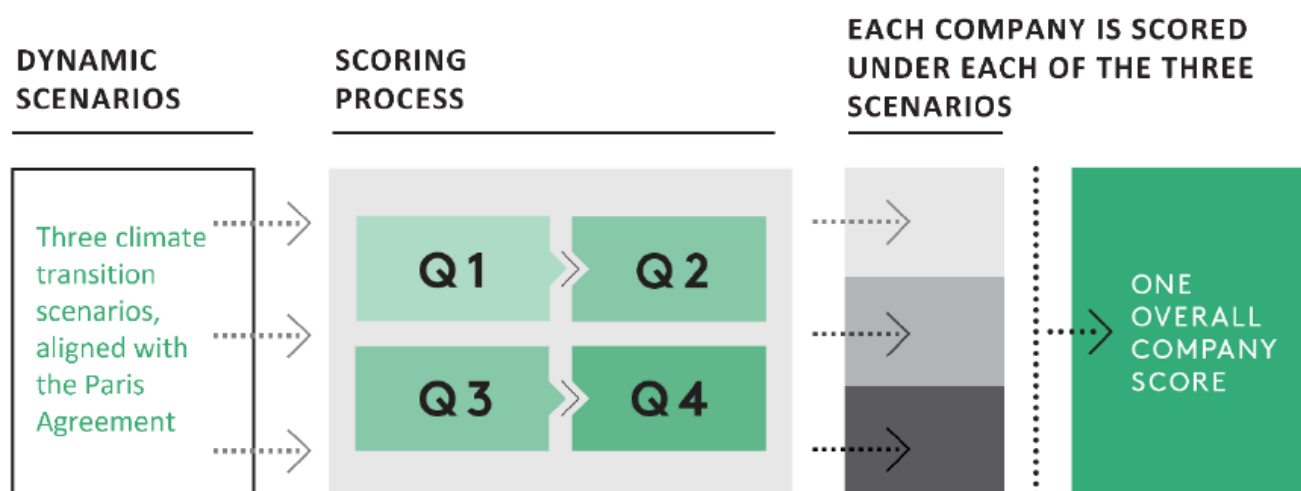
DYNAMIC SCENARIOS

SCORING PROCESS

EACH COMPANY IS SCORED UNDER EACH OF THE THREE SCENARIOS

Three climate transition scenarios, aligned with the Paris Agreement

Q1

Q2

Q3

Q4

ONE OVERALL COMPANY SCORE